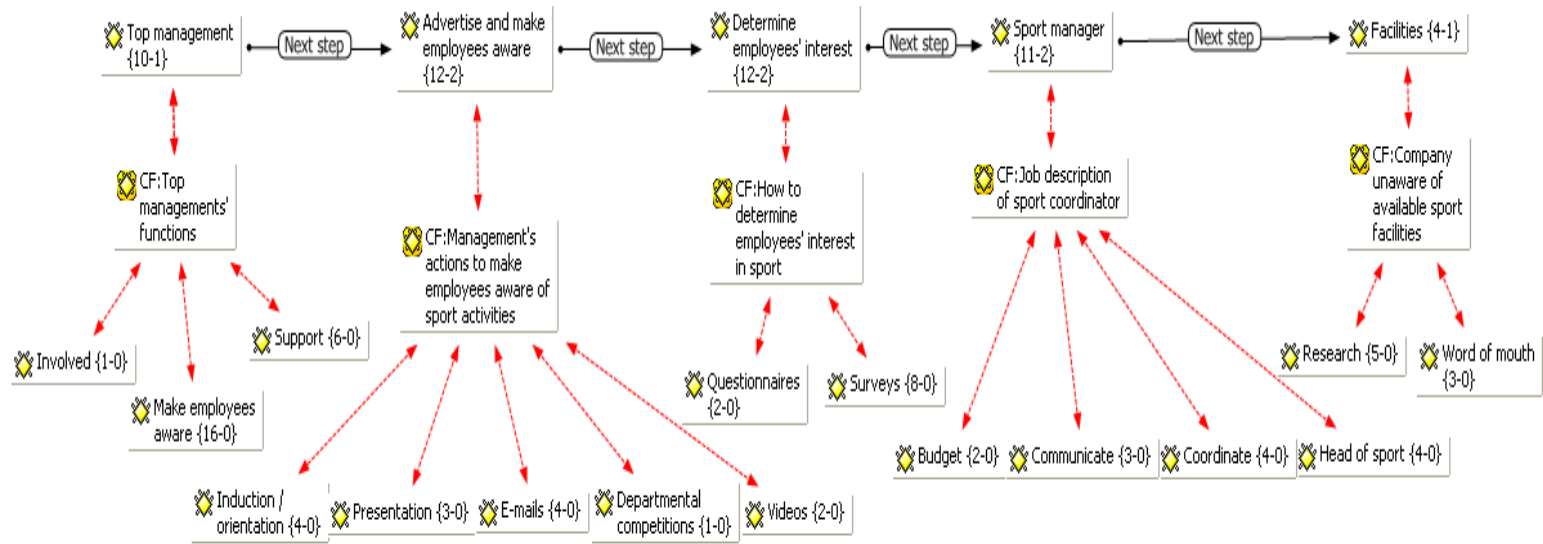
Top management {10-1}

Next step

Advertise and make employees aware {12-2}

Next step

Determine employees' interest {12-2}

Next step

Sport manager {11-2}

Next step

Facilities {4-1}

CF:Top managements' functions

CF:Management's actions to make employees aware of sport activities

CF:How to determine employees' interest in sport

CF:Job description of sport coordinator

CF:Company unaware of available sport facilities

Involved {1-0}

Support {6-0}

Make employees aware {16-0}

Induction / orientation {4-0}

Presentation {3-0}

E-mails {4-0}

Departmental competitions {1-0}

Videos {2-0}

Questionnaires {2-0}

Surveys {8-0}

Budget {2-0}

Communicate {3-0}

Coordinate {4-0}

Head of sport {4-0}

Research {5-0}

Word of mouth {3-0}